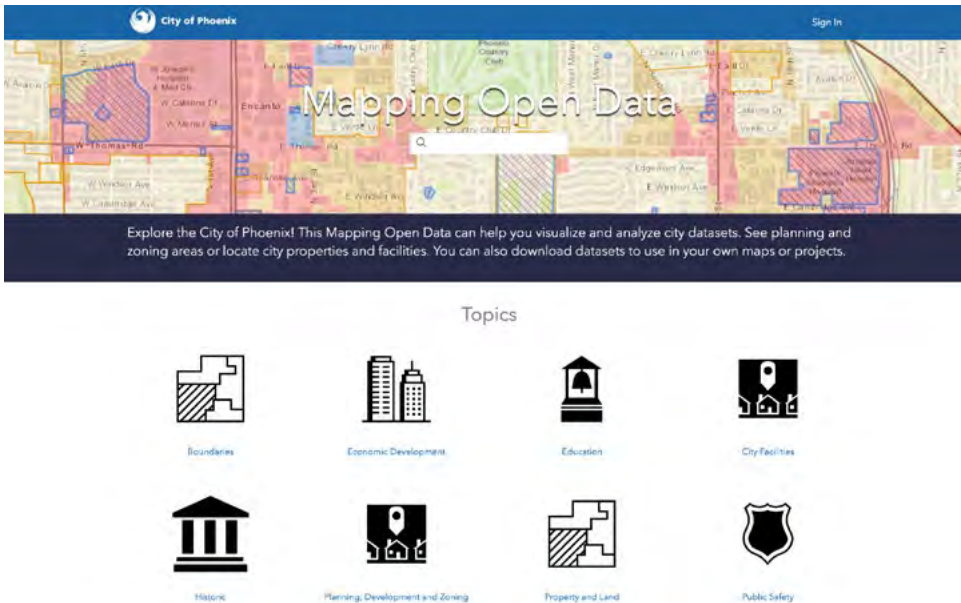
City of Phoenix

Sign In

Mapping Open Data

Explore the City of Phoenix! This Mapping Open Data can help you visualize and analyze city datasets. See planning and zoning areas or locate city properties and facilities. You can also download datasets to use in your own maps or projects.

Topics

Boundaries

Economic Development

Education

City Facilities

Historic

Planning, Development and Zoning

Property and Land

Public Safety